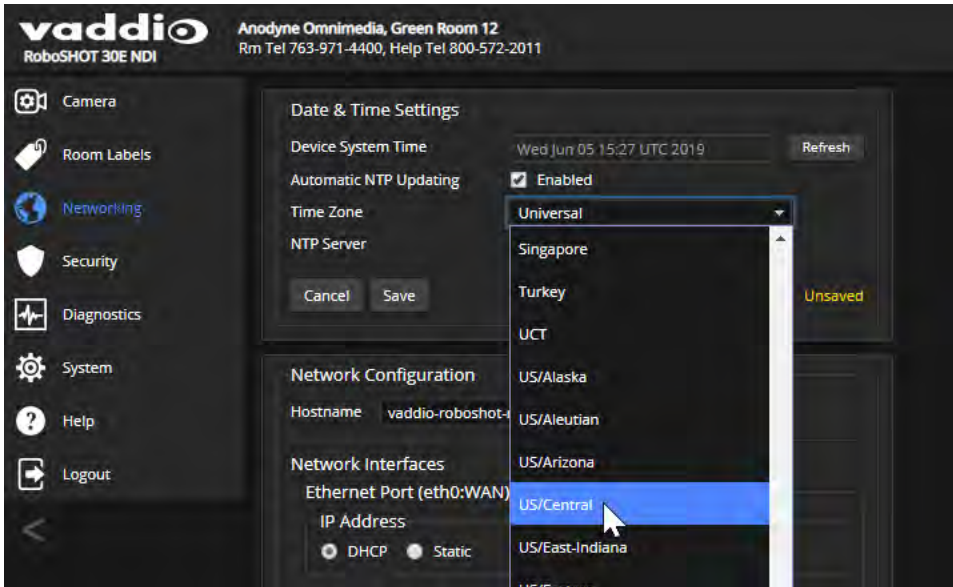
vaddio
RoboSHOT 30E NDI

Anodyne Omnimedia, Green Room 12
Rm Tel 763-971-4400, Help Tel 800-572-2011

Camera
Room Labels
Networking
Security
Diagnostics
System
Help
Logout
<

Date & Time Settings
Device System Time
Wed Jun 05 15:27 UTC 2019
Refresh
Automatic NTP Updating
Enabled
Time Zone
Universal
NTP Server
Cancel
Save
Unsaved

Singapore
Turkey
UCT
US/Alaska
US/Aleutian
US/Arizona
US/Central
US/East-Indiana
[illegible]

Network Configuration
Hostname
vaddio-roboshot-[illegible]
Network Interfaces
Ethernet Port (eth0:WAN)
IP Address
DHCP
Static